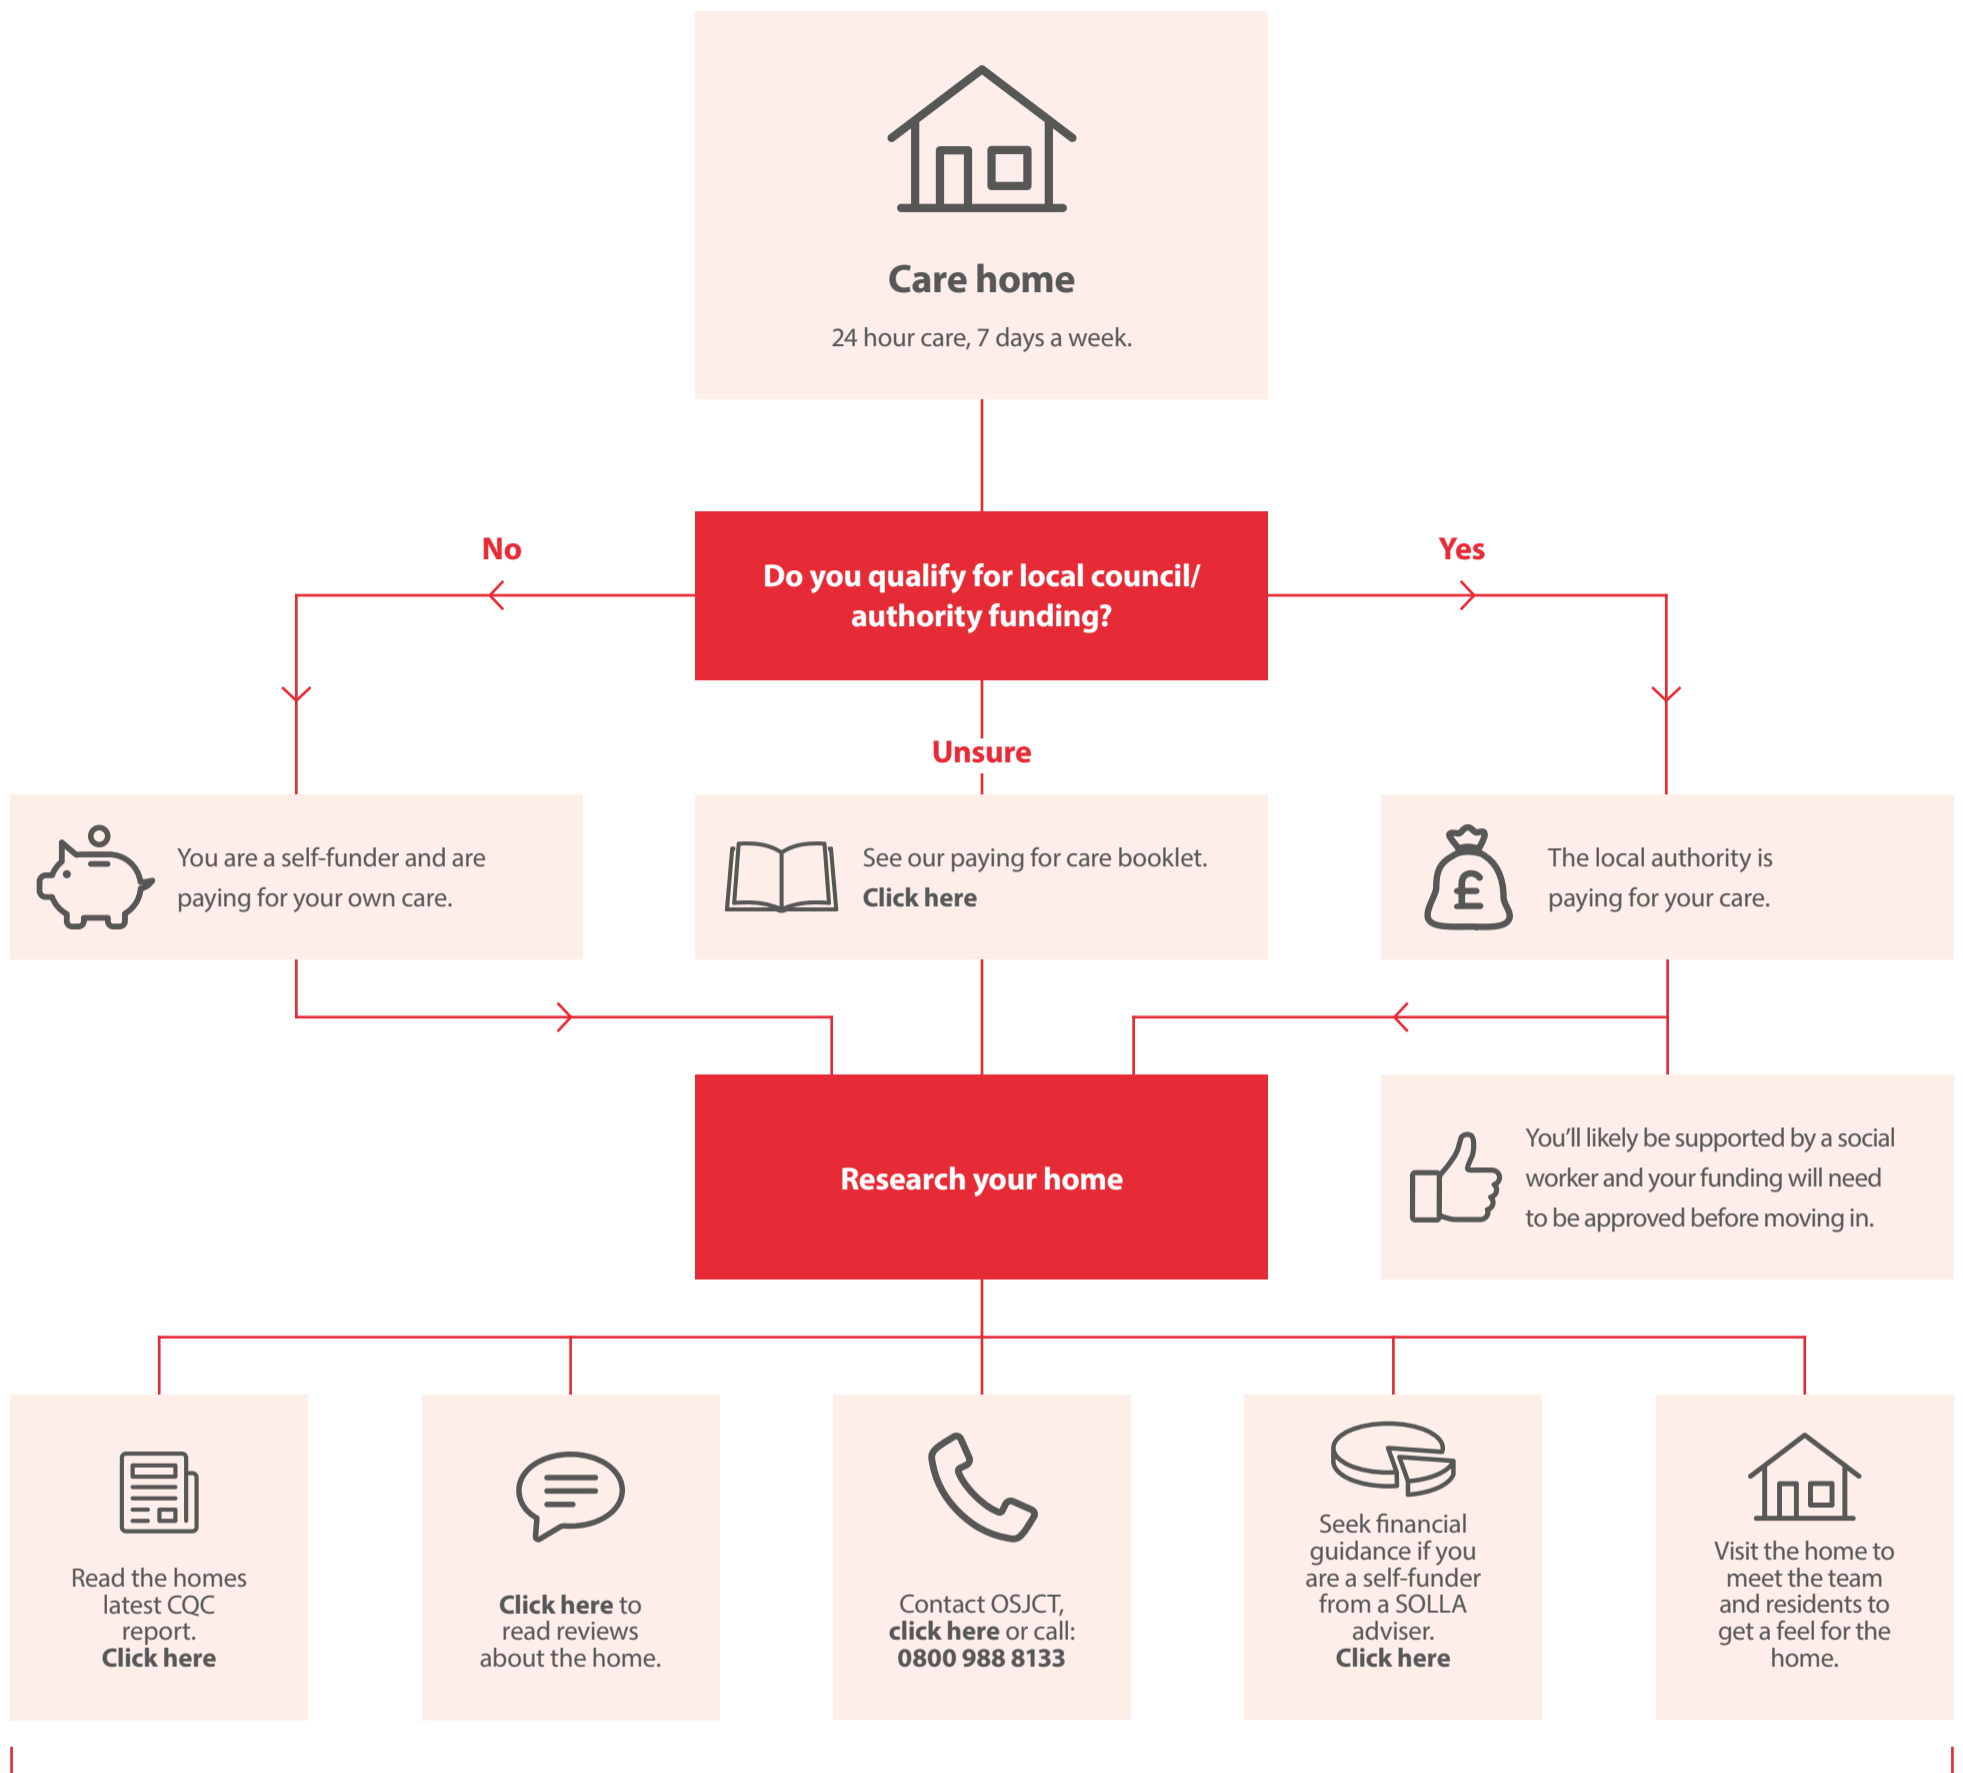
Care home

24 hour care, 7 days a week.

No

Do you qualify for local council/ authority funding?

Yes

Unsure

You are a self-funder and are paying for your own care.

See our paying for care booklet. Click here

The local authority is paying for your care.

Research your home

You'll likely be supported by a social worker and your funding will need to be approved before moving in.

Read the homes latest CQC report. Click here

Click here to read reviews about the home.

Contact OSJCT, click here or call: 0800 988 8133

Seek financial guidance if you are a self-funder from a SOLLA adviser. Click here

Visit the home to meet the team and residents to get a feel for the home.